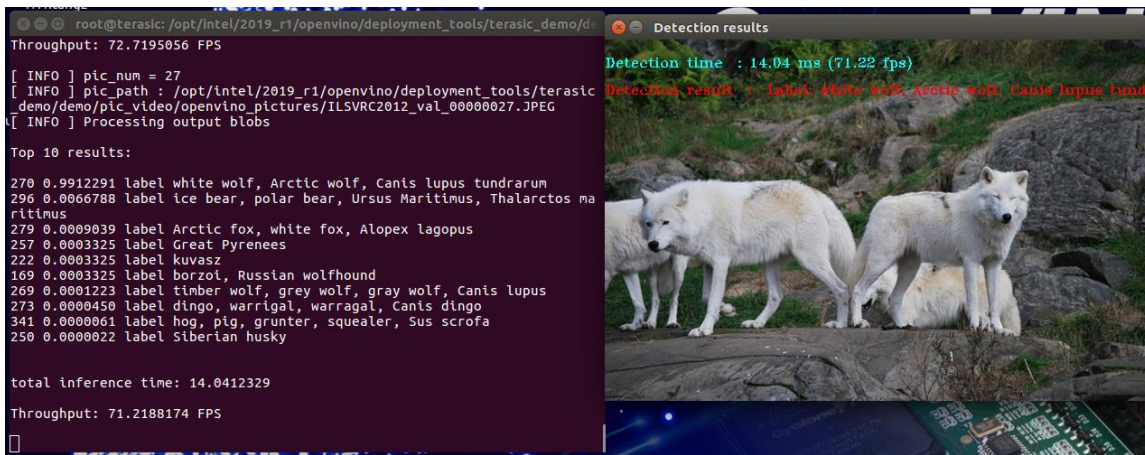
root@terasic: /opt/intel/2019_r1/openvino/deployment_tools/terasic_demo/de

Throughput: 72.7195056 FPS

[ INFO ] pic_num = 27
[ INFO ] pic_path : /opt/intel/2019_r1/openvino/deployment_tools/terasic_demo/demo/pic_video/openvino_pictures/ILSVRC2012_val_00000027.JPEG
[ INFO ] Processing output blobs

Top 10 results:

270 0.9912291 label white wolf, Arctic wolf, Canis lupus tundrarum
296 0.0066788 label ice bear, polar bear, Ursus Maritimus, Thalarctos maritimus
279 0.0009039 label Arctic fox, white fox, Alopex lagopus
257 0.0003325 label Great Pyrenees
222 0.0003325 label kuvasz
169 0.0003325 label borzoi, Russian wolfhound
269 0.0001223 label timber wolf, grey wolf, gray wolf, Canis lupus
273 0.0000450 label dingo, warrigal, warragal, Canis dingo
341 0.0000061 label hog, pig, grunter, squealer, Sus scrofa
250 0.0000022 label Siberian husky

total inference time: 14.0412329

Throughput: 71.2188174 FPS

Detection results

Detection time : 14.04 ms (71.22 fps)
Detection result : label white wolf, Arctic wolf, Canis lupus tund